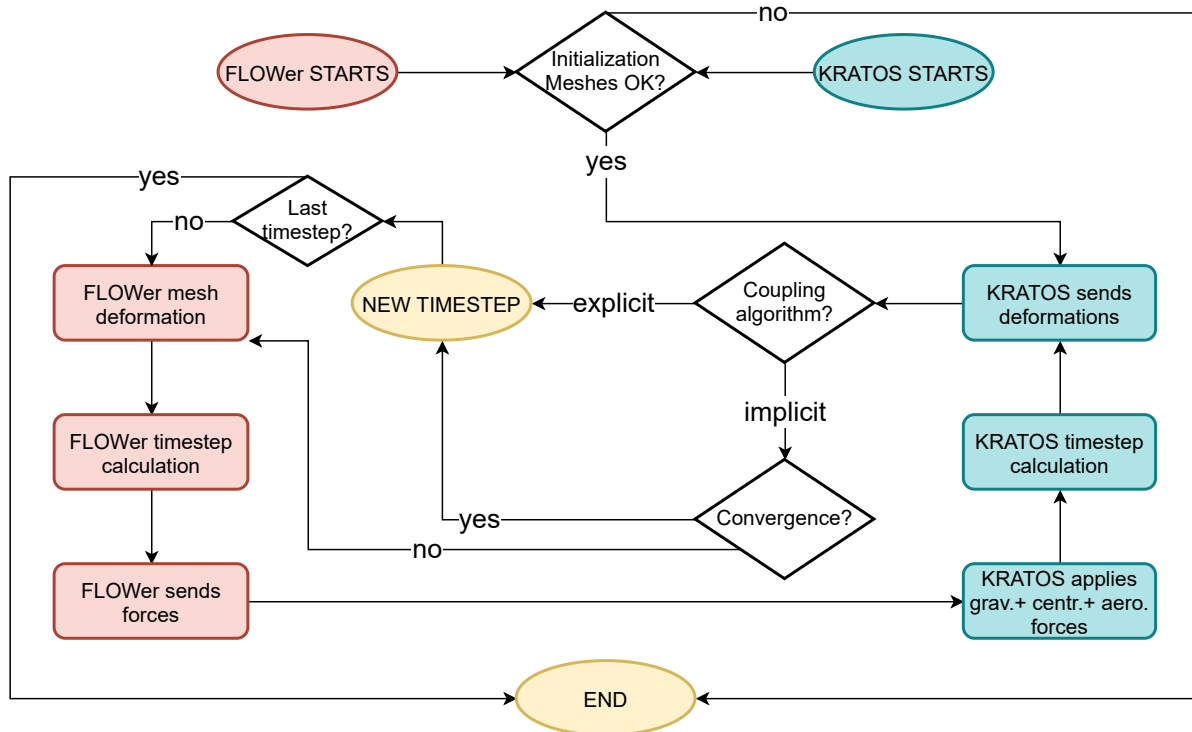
FLOWer STARTS

Initialization Meshes OK?

no

KRATOS STARTS

yes

yes

Last timestep?

no

FLOWer mesh deformation

NEW TIMESTEP

explicit

Coupling algorithm?

KRATOS sends deformations

implicit

FLOWer timestep calculation

KRATOS timestep calculation

yes

Convergence?

no

FLOWer sends forces

KRATOS applies grav.+ centr.+ aero. forces

END